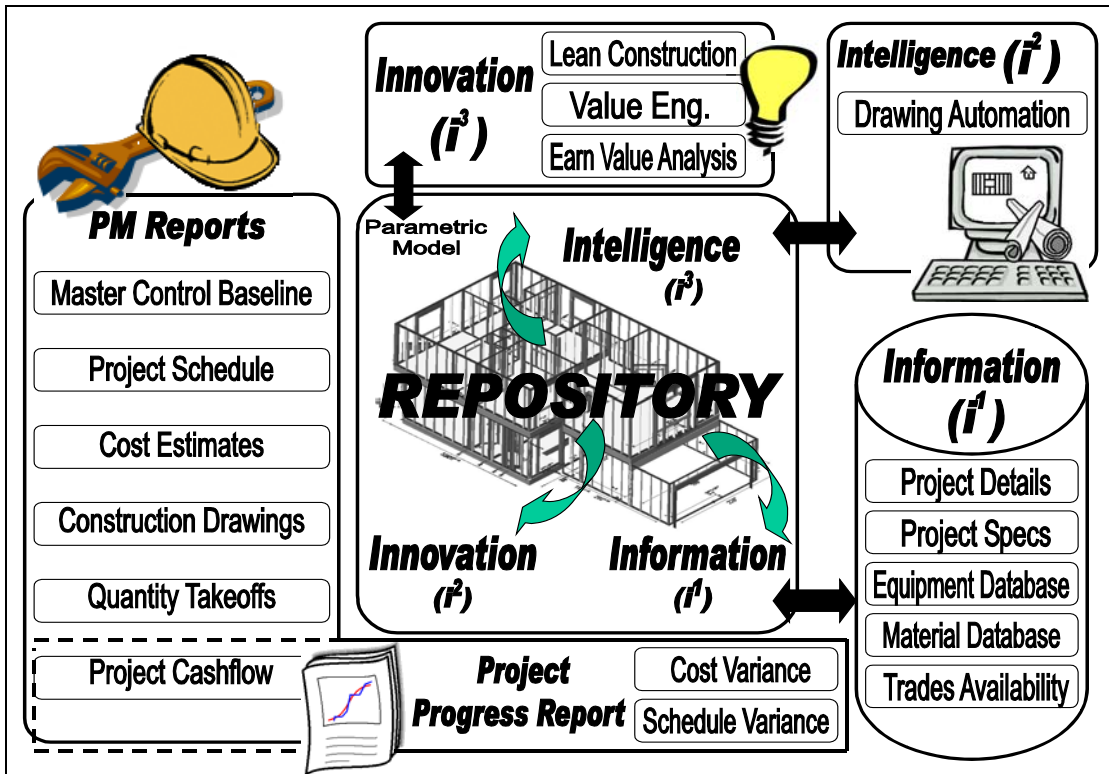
Innovation ($i^3$)

Lean Construction

Value Eng.

Earn Value Analysis

Intelligence ($i^2$)

Drawing Automation

PM Reports

Master Control Baseline

Project Schedule

Cost Estimates

Construction Drawings

Quantity Takeoffs

Project Cashflow

Parametric Model

Intelligence ($i^3$)

REPOSITORY

Innovation ($i^2$)

Information ($i^1$)

Information ($i^1$)

Project Details

Project Specs

Equipment Database

Material Database

Trades Availability

Project Progress Report

Cost Variance

Schedule Variance